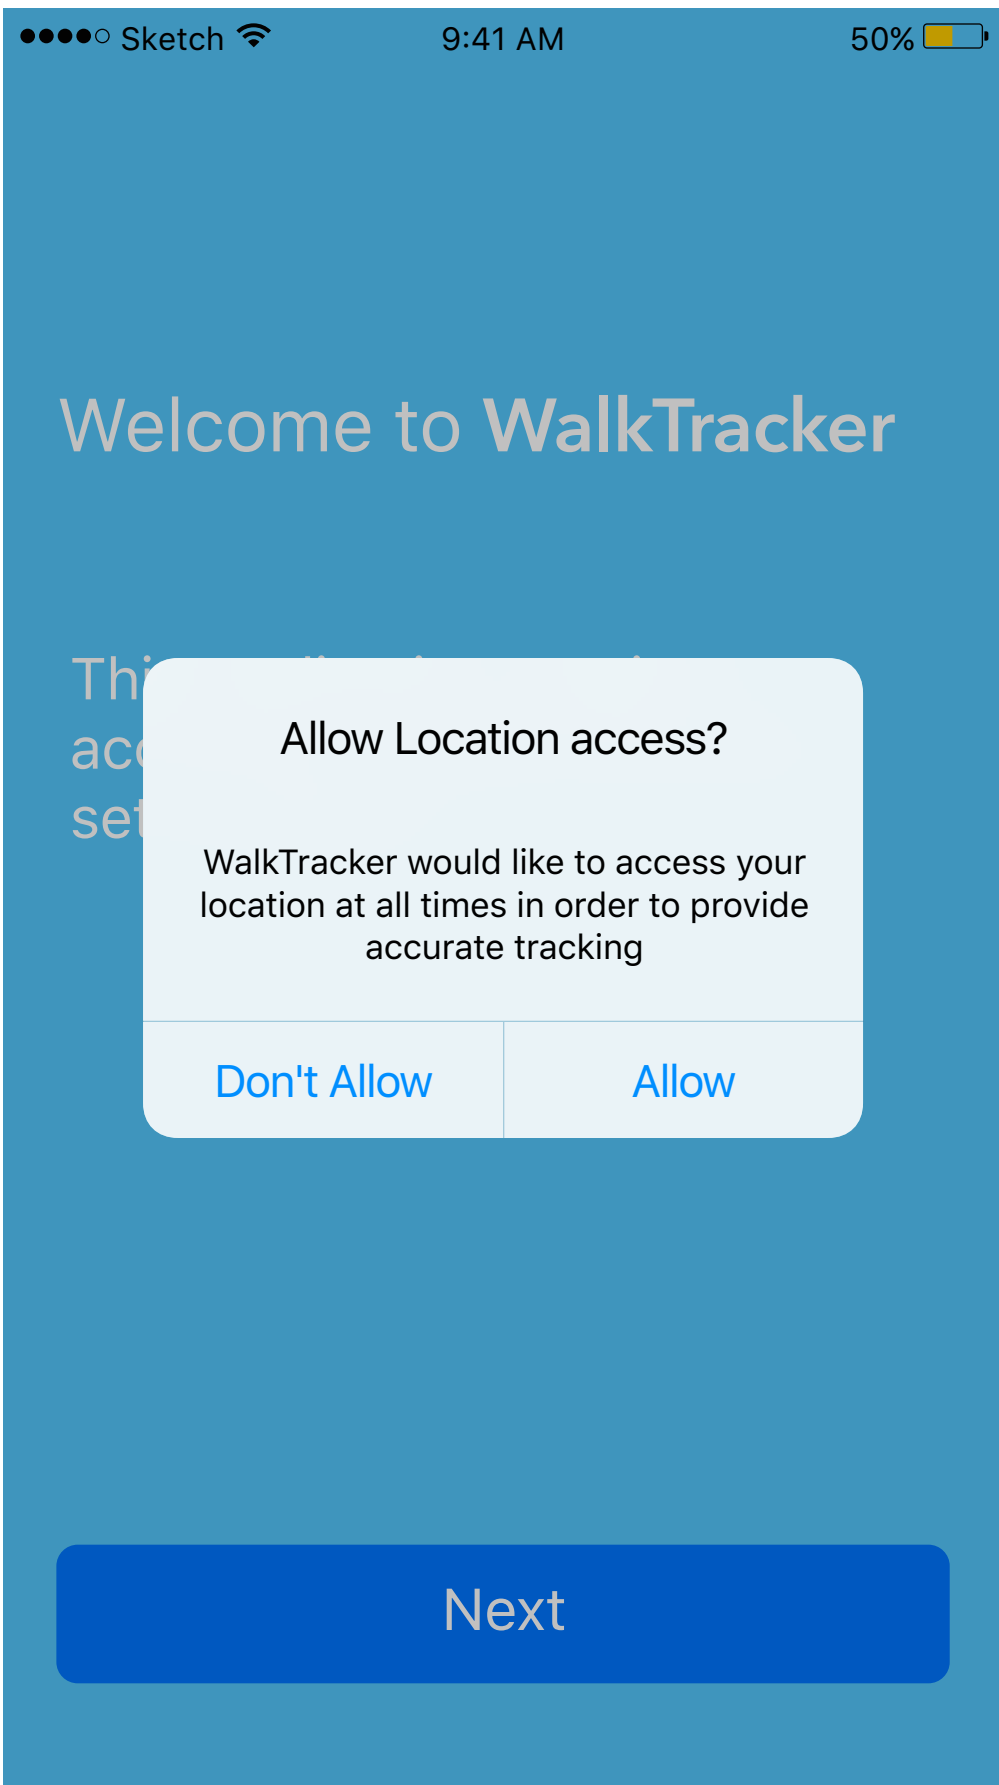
Sketch 9:41 AM 50%

Welcome to WalkTracker

Thi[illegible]
ac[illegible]
set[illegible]

Allow Location access?

WalkTracker would like to access your location at all times in order to provide accurate tracking

Don't Allow
Allow

Next